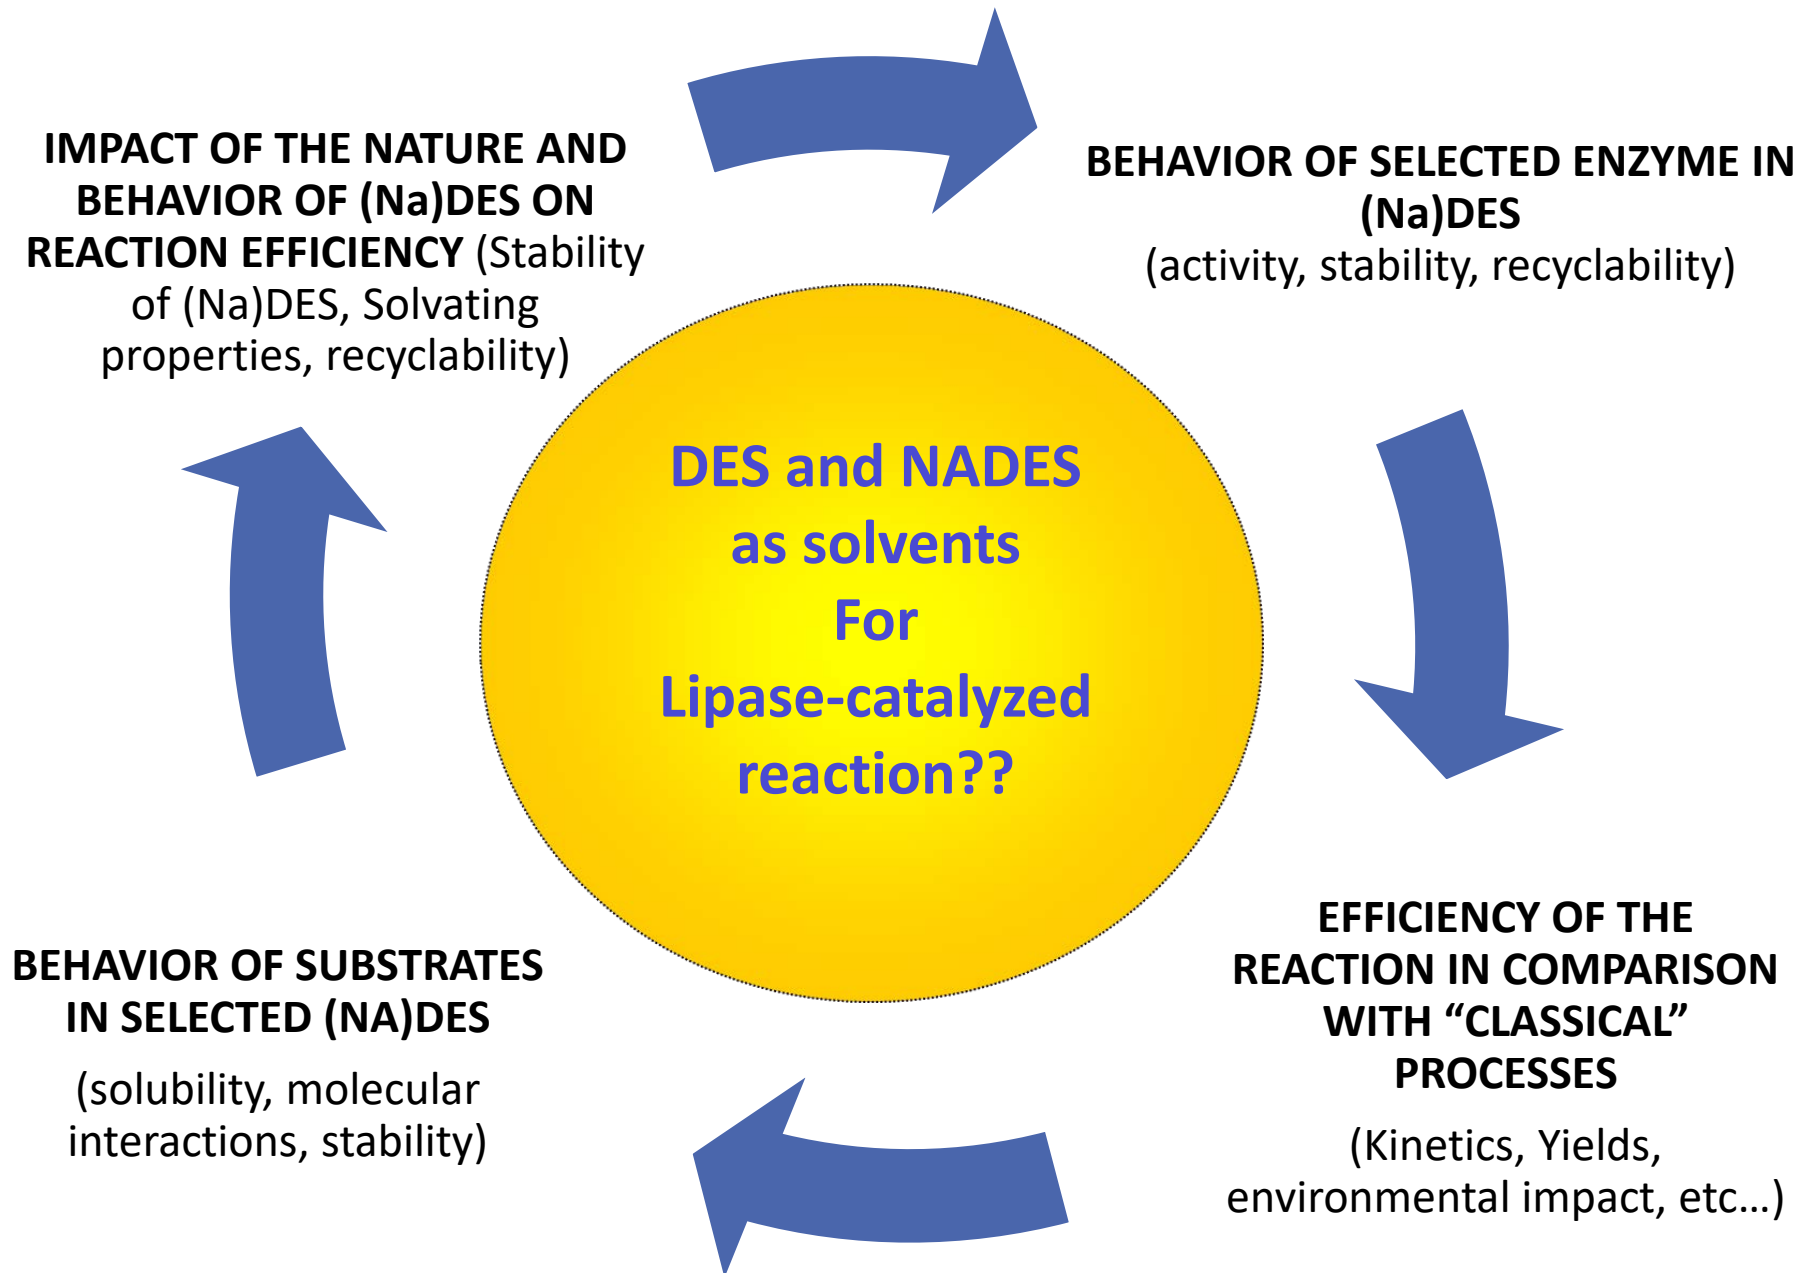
IMPACT OF THE NATURE AND BEHAVIOR OF (Na)DES ON REACTION EFFICIENCY (Stability of (Na)DES, Solvating properties, recyclability)

BEHAVIOR OF SELECTED ENZYME IN (Na)DES
(activity, stability, recyclability)

DES and NADES as solvents For Lipase-catalyzed reaction??

EFFICIENCY OF THE REACTION IN COMPARISON WITH “CLASSICAL” PROCESSES
(Kinetics, Yields, environmental impact, etc…)

BEHAVIOR OF SUBSTRATES IN SELECTED (NA)DES
(solubility, molecular interactions, stability)